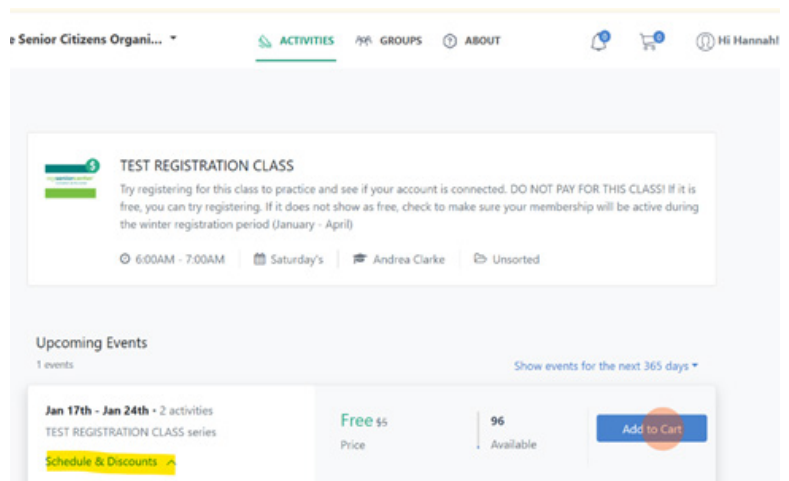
e Senior Citizens Organi...

ACTIVITIES GROUPS ABOUT

0 0 Hi Hannah!

TEST REGISTRATION CLASS

Try registering for this class to practice and see if your account is connected. DO NOT PAY FOR THIS CLASS! If it is free, you can try registering. If it does not show as free, check to make sure your membership will be active during the winter registration period (January - April)

6:00AM - 7:00AM Saturday's Andrea Clarke Unsorted

Upcoming Events

1 events

Show events for the next 365 days

Jan 17th - Jan 24th • 2 activities

TEST REGISTRATION CLASS series

Schedule & Discounts

Free $5

Price

96

Available

Add to Cart